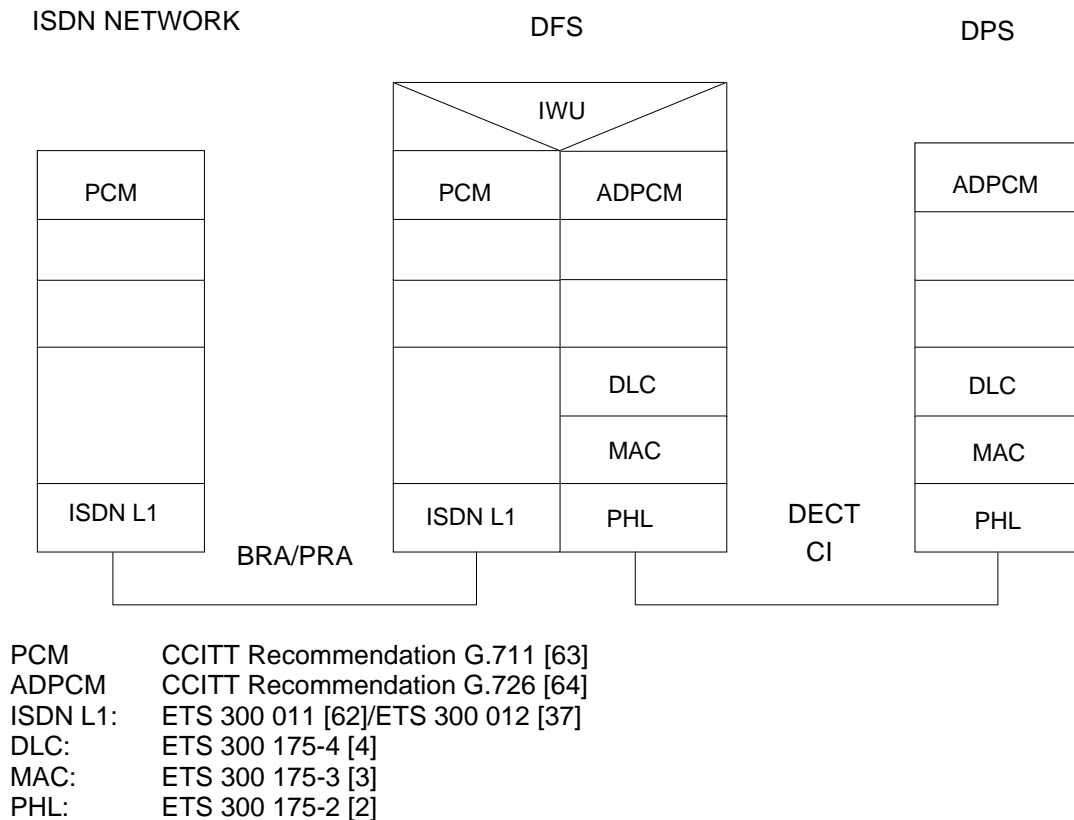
ISDN NETWORK

DFS

DPS

IWU

PCM

PCM

ADPCM

ADPCM

DLC

DLC

MAC

MAC

ISDN L1

ISDN L1

PHL

DECT CI

PHL

BRA/PRA

PCM CCITT Recommendation G.711 [63]
ADPCM CCITT Recommendation G.726 [64]
ISDN L1: ETS 300 011 [62]/ETS 300 012 [37]
DLC: ETS 300 175-4 [4]
MAC: ETS 300 175-3 [3]
PHL: ETS 300 175-2 [2]